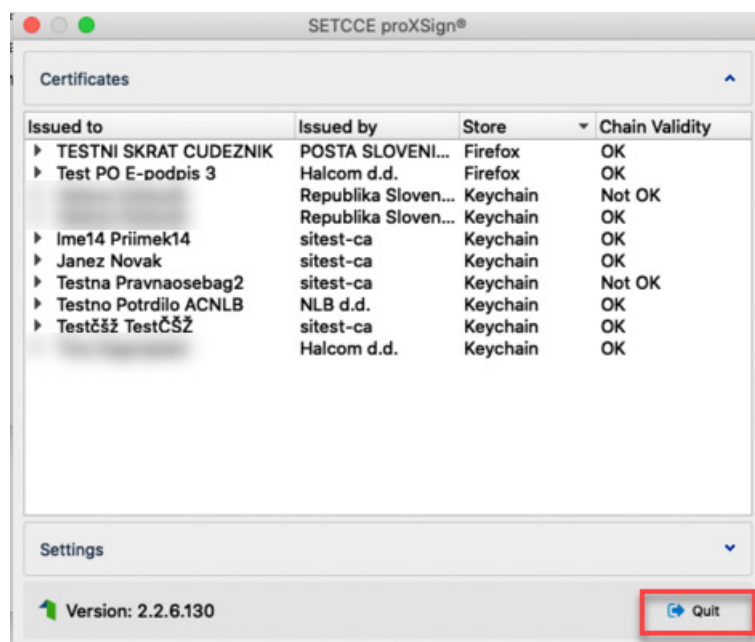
SETCCE proXSign®

Certificates

| Issued to | Issued by | Store | Chain Validity |
|---|---|---|---|
| TESTNI SKRAT CUDEZNIK | POSTA SLOVENI... | Firefox | OK |
| Test PO E-podpis 3 | Halcom d.d. | Firefox | OK |
| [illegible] | Republika Sloven... | Keychain | Not OK |
| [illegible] | Republika Sloven... | Keychain | OK |
| Ime14 Priimek14 | sitest-ca | Keychain | OK |
| Janez Novak | sitest-ca | Keychain | OK |
| Testna Pravnaosebag2 | sitest-ca | Keychain | Not OK |
| Testno Potrdilo ACNLB | NLB d.d. | Keychain | OK |
| Testčšž TestČŠŽ | sitest-ca | Keychain | OK |
| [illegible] | Halcom d.d. | Keychain | OK |

Settings

Version: 2.2.6.130

Quit